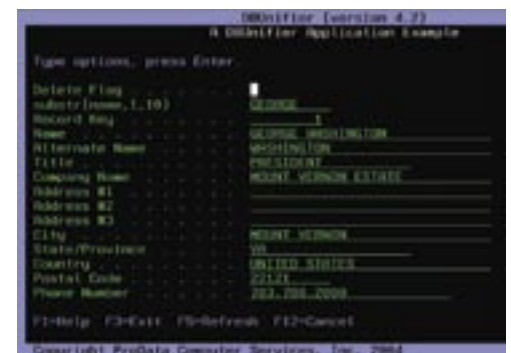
DBUnifier (version 4.2)
A DBUnifier Application Example

Type options, press Enter.

Delete Flag . . . . . . .
substr(name,1,10) . . . . GEORGE
Record Key . . . . . . . 1
Name . . . . . . . . . . GEORGE WASHINGTON
Alternate Name . . . . . WASHINGTON
Title . . . . . . . . . PRESIDENT
Company Name . . . . . . MOUNT VERNON ESTATE
Address #1 . . . . . . .
Address #2 . . . . . . .
Address #3 . . . . . . .
City . . . . . . . . . . MOUNT VERNON
State/Province . . . . . VA
Country . . . . . . . . UNITED STATES
Postal Code . . . . . . 22121
Phone Number . . . . . . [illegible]

F1=Help F3=Exit F5=Refresh F12=Cancel

Copyright ProData Computer Services, Inc. 2004